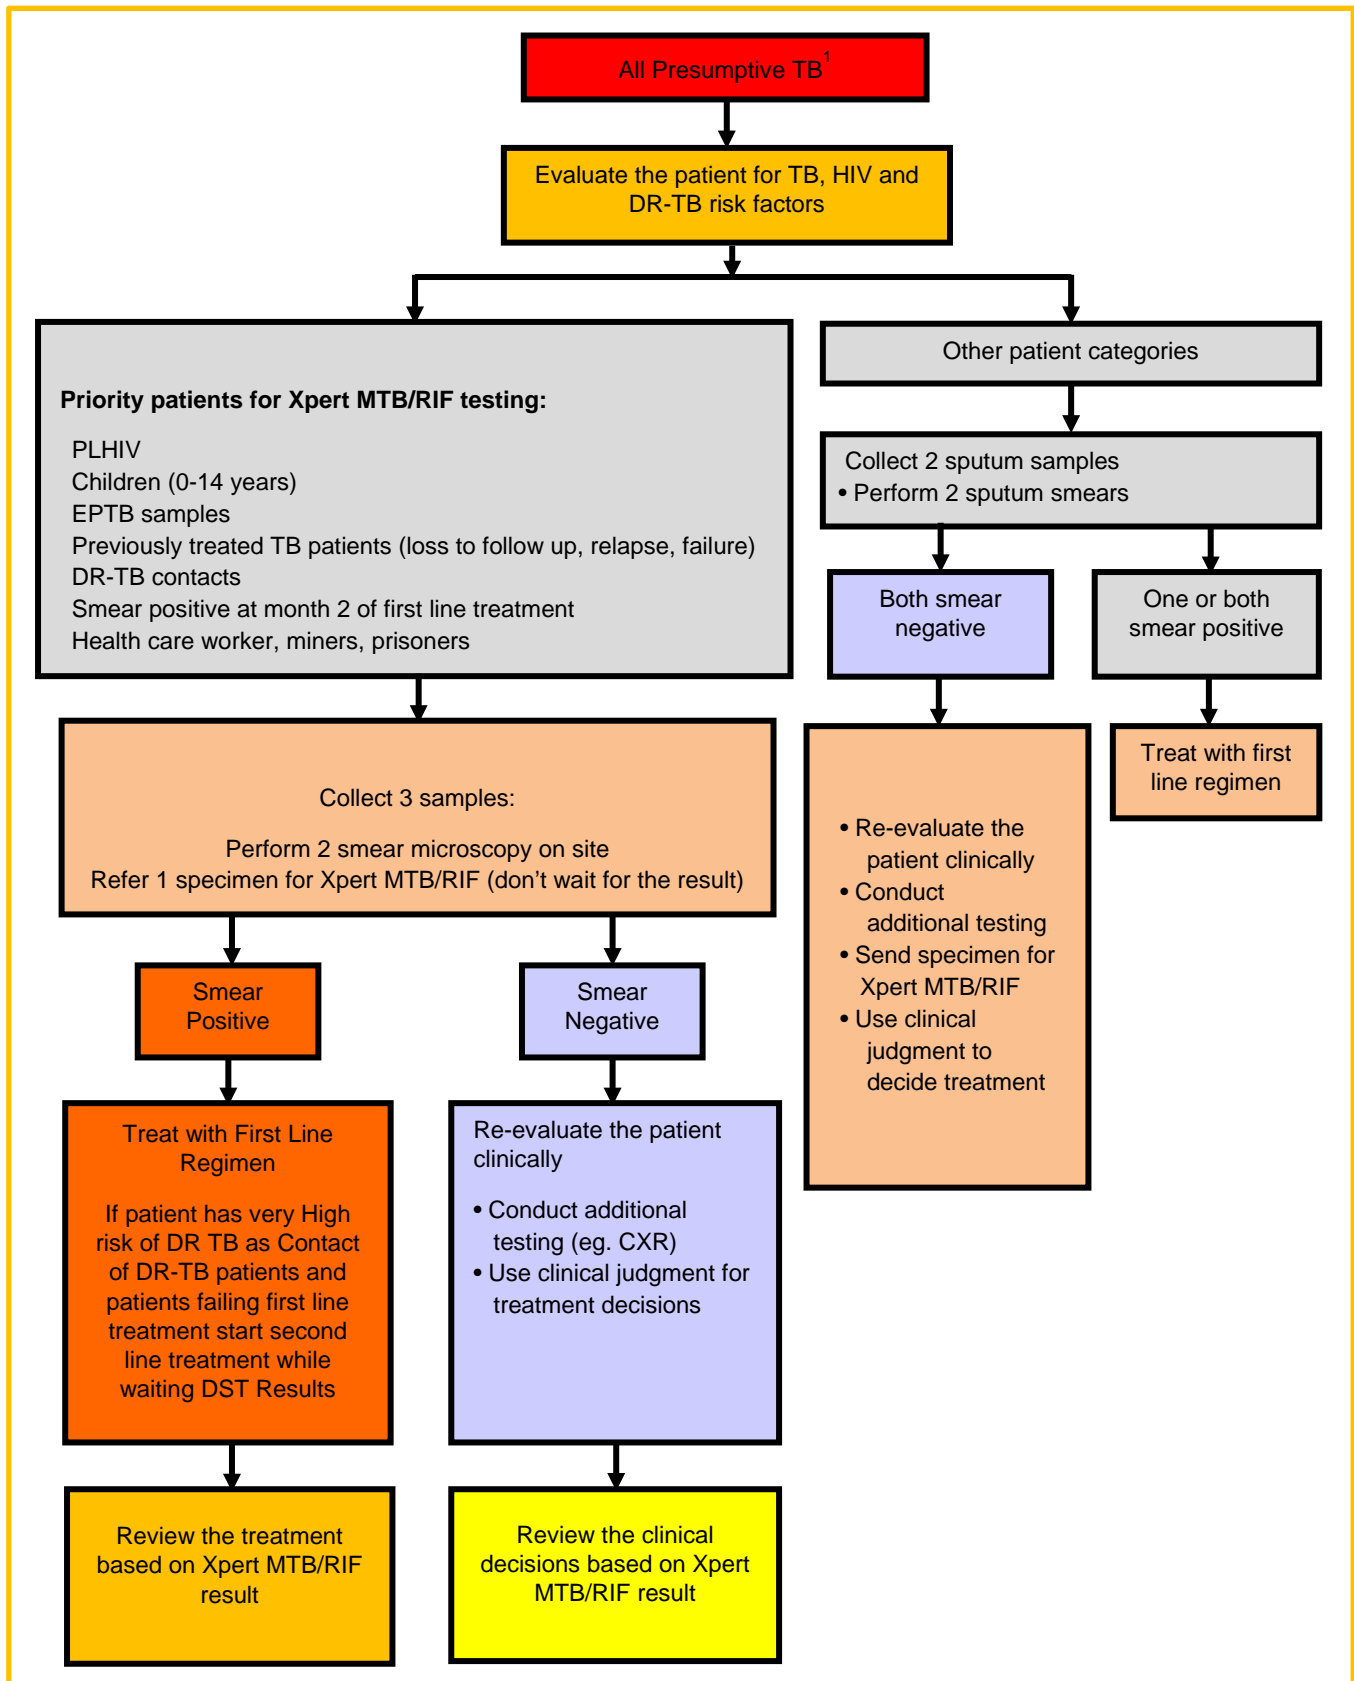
All Presumptive TB$^1$

Evaluate the patient for TB, HIV and DR-TB risk factors

Priority patients for Xpert MTB/RIF testing:

PLHIV
Children (0-14 years)
EPTB samples
Previously treated TB patients (loss to follow up, relapse, failure)
DR-TB contacts
Smear positive at month 2 of first line treatment
Health care worker, miners, prisoners

Collect 3 samples:

Perform 2 smear microscopy on site
Refer 1 specimen for Xpert MTB/RIF (don’t wait for the result)

Smear Positive

Treat with First Line Regimen

If patient has very High risk of DR TB as Contact of DR-TB patients and patients failing first line treatment start second line treatment while waiting DST Results

Review the treatment based on Xpert MTB/RIF result

Smear Negative

Re-evaluate the patient clinically

• Conduct additional testing (eg. CXR)
• Use clinical judgment for treatment decisions

Review the clinical decisions based on Xpert MTB/RIF result

Other patient categories

Collect 2 sputum samples
• Perform 2 sputum smears

Both smear negative

• Re-evaluate the patient clinically
• Conduct additional testing
• Send specimen for Xpert MTB/RIF
• Use clinical judgment to decide treatment

One or both smear positive

Treat with first line regimen